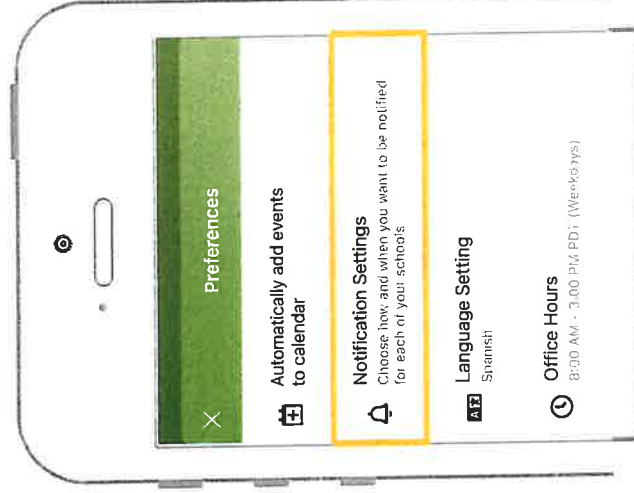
Preferences

Automatically add events to calendar

Notification Settings
Choose how and when you want to be notified for each of your schools

Language Setting
Spanish

Office Hours
8:00 AM - 3:00 PM PDT (Weekdays)